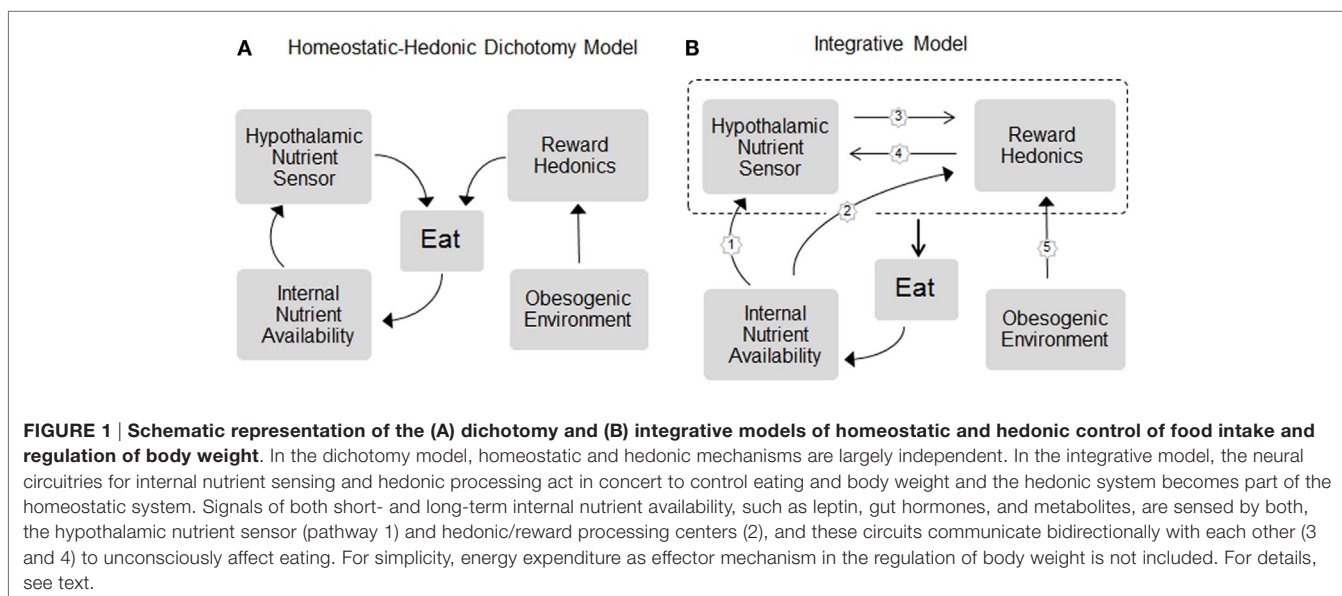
A Homeostatic-Hedonic Dichotomy Model

Hypothalamic Nutrient Sensor

Reward Hedonics

Eat

Internal Nutrient Availability

Obesogenic Environment

B Integrative Model

Hypothalamic Nutrient Sensor

3

4

Reward Hedonics

2

1

Eat

5

Internal Nutrient Availability

Obesogenic Environment

**FIGURE 1 | Schematic representation of the (A) dichotomy and (B) integrative models of homeostatic and hedonic control of food intake and regulation of body weight**. In the dichotomy model, homeostatic and hedonic mechanisms are largely independent. In the integrative model, the neural circuitries for internal nutrient sensing and hedonic processing act in concert to control eating and body weight and the hedonic system becomes part of the homeostatic system. Signals of both short- and long-term internal nutrient availability, such as leptin, gut hormones, and metabolites, are sensed by both, the hypothalamic nutrient sensor (pathway 1) and hedonic/reward processing centers (2), and these circuits communicate bidirectionally with each other (3 and 4) to unconsciously affect eating. For simplicity, energy expenditure as effector mechanism in the regulation of body weight is not included. For details, see text.